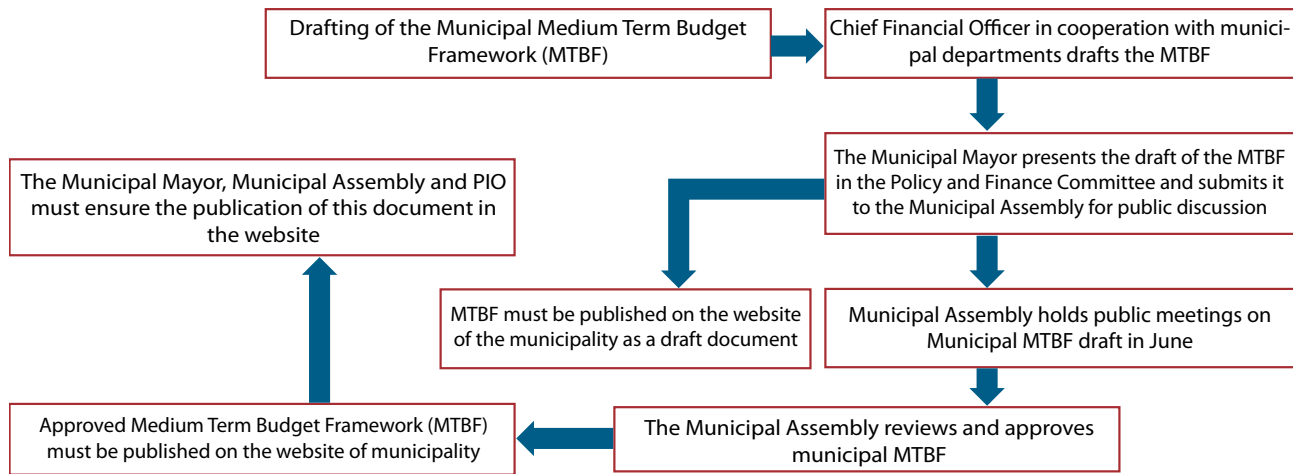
Drafting of the Municipal Medium Term Budget Framework (MTBF)

Chief Financial Officer in cooperation with municipal departments drafts the MTBF

The Municipal Mayor presents the draft of the MTBF in the Policy and Finance Committee and submits it to the Municipal Assembly for public discussion

MTBF must be published on the website of the municipality as a draft document

Municipal Assembly holds public meetings on Municipal MTBF draft in June

The Municipal Assembly reviews and approves municipal MTBF

Approved Medium Term Budget Framework (MTBF) must be published on the website of municipality

The Municipal Mayor, Municipal Assembly and PIO must ensure the publication of this document in the website